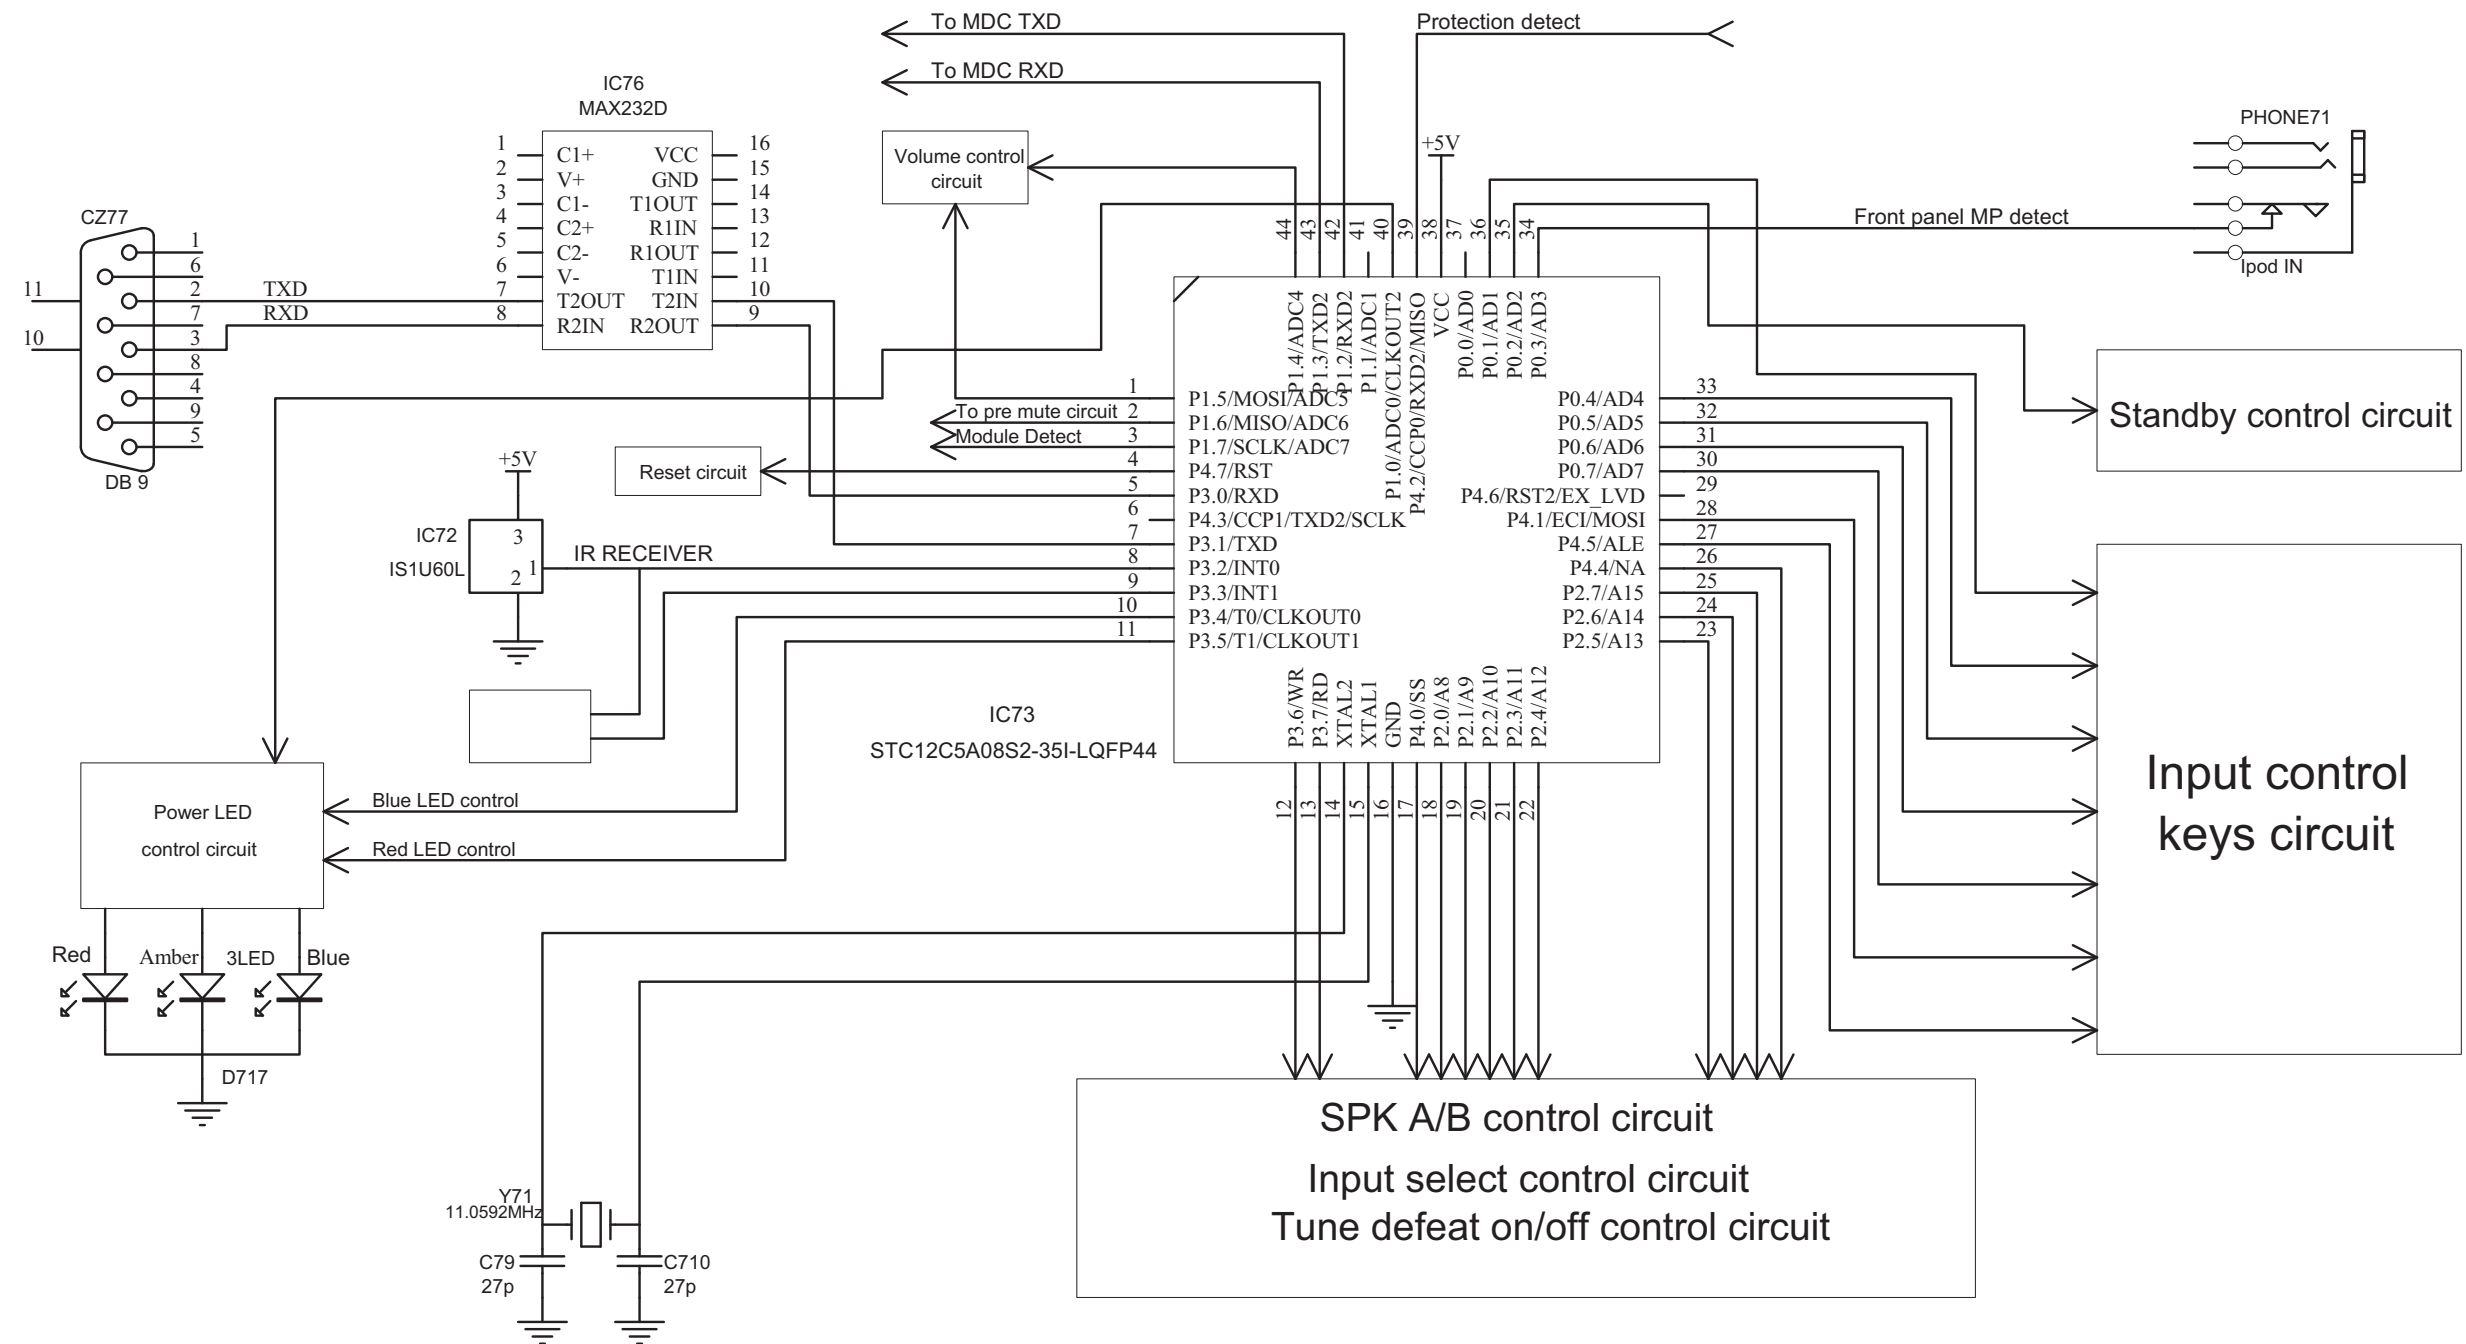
To MDC TXD
Protection detect
To MDC RXD

IC76
MAX232D

| 1 | C1+ | VCC | 16 |
|---|---|---|---|
| 2 | V+ | GND | 15 |
| 3 | C1- | T1OUT | 14 |
| 4 | C2+ | R1IN | 13 |
| 5 | C2- | R1OUT | 12 |
| 6 | V- | T1IN | 11 |
| 7 | T2OUT | T2IN | 10 |
| 8 | R2IN | R2OUT | 9 |

CZ77
1 6 2 7 3 8 4 9 5
11
10
TXD
RXD
DB 9

Volume control circuit

+5V

PHONE71
Front panel MP detect
Ipod IN

44 43 42 41 40 39 38 37 36 35 34
P1.4/ADC4
P1.3/TXD2
P1.2/RXD2
P1.1/ADC1
P1.0/ADC0/CLKOUT2
P4.2/CCP0/RXD2/MISO
VCC
P0.0/AD0
P0.1/AD1
P0.2/AD2
P0.3/AD3

1 P1.5/MOSI/ADC5
2 P1.6/MISO/ADC6
3 P1.7/SCLK/ADC7
4 P4.7/RST
5 P3.0/RXD
6 P4.3/CCP1/TXD2/SCLK
7 P3.1/TXD
8 P3.2/INT0
9 P3.3/INT1
10 P3.4/T0/CLKOUT0
11 P3.5/T1/CLKOUT1

P0.4/AD4 33
P0.5/AD5 32
P0.6/AD6 31
P0.7/AD7 30
P4.6/RST2/EX_LVD 29
P4.1/ECI/MOSI 28
P4.5/ALE 27
P4.4/NA 26
P2.7/A15 25
P2.6/A14 24
P2.5/A13 23

To pre mute circuit
Module Detect
Reset circuit

Standby control circuit

+5V
IC72
IS1U60L
3
1
2
IR RECEIVER

P3.6/WR
P3.7/RD
XTAL2
XTAL1
GND
P4.0/SS
P2.0/A8
P2.1/A9
P2.2/A10
P2.3/A11
P2.4/A12
12 13 14 15 16 17 18 19 20 21 22

IC73
STC12C5A08S2-35I-LQFP44

Input control keys circuit

Power LED control circuit
Blue LED control
Red LED control

Red
Amber
3LED
Blue
D717

Y71
11.0592MHz
C79
27p
C710
27p

SPK A/B control circuit
Input select control circuit
Tune defeat on/off control circuit